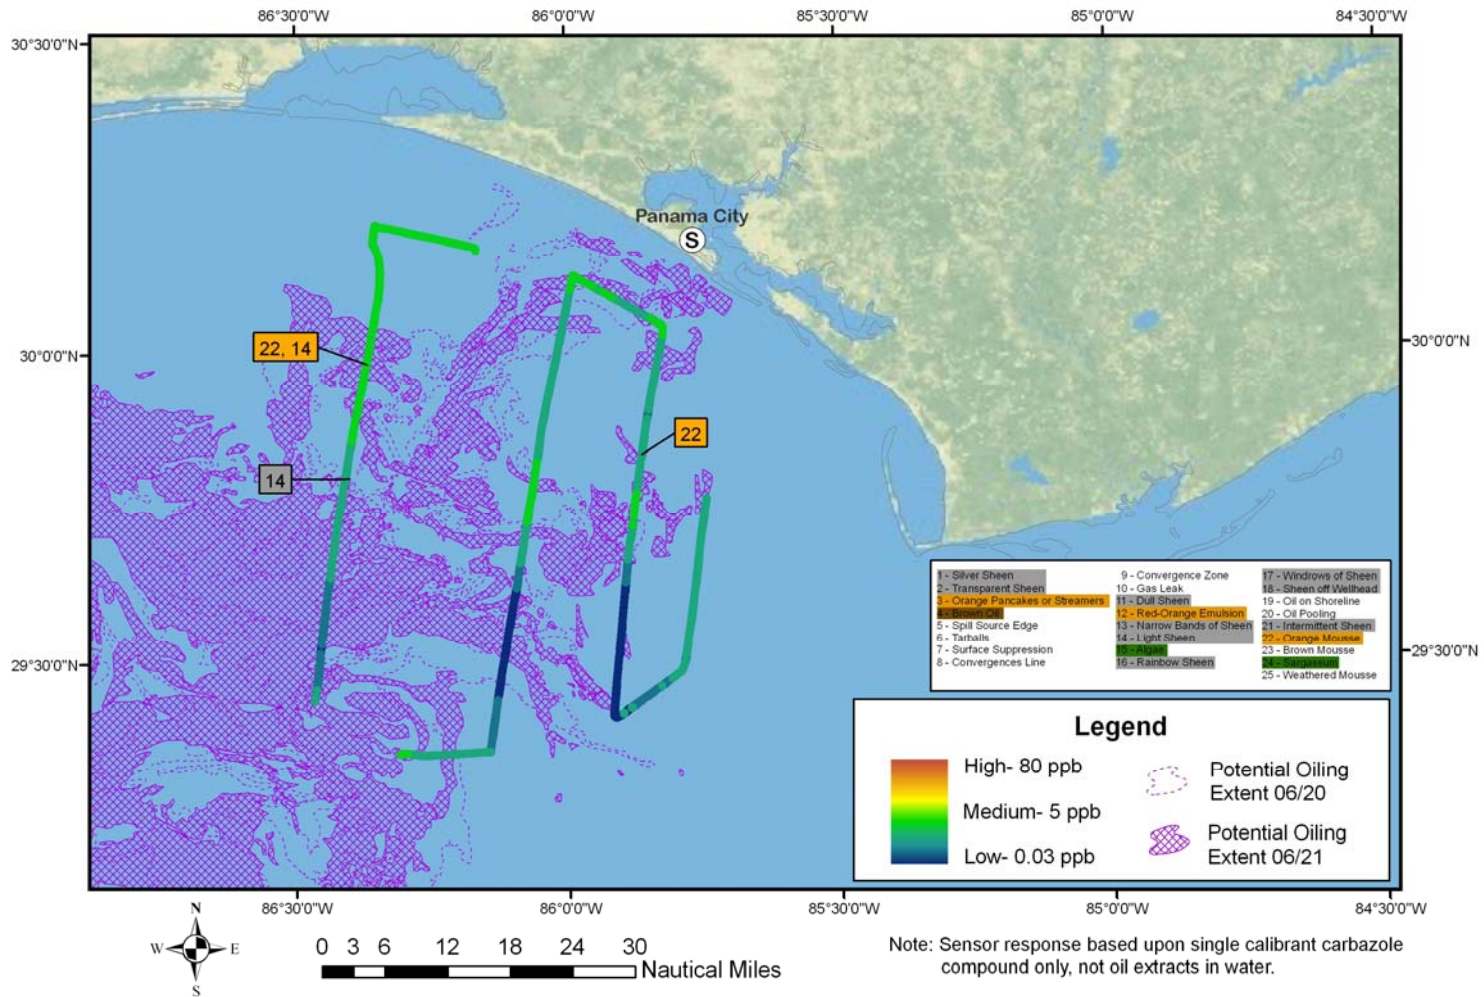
86°30'0"W 86°0'0"W 85°30'0"W 85°0'0"W 84°30'0"W

30°30'0"N

Panama City

S

22, 14

30°0'0"N

30°0'0"N

22

14

29°30'0"N

29°30'0"N

1 - Silver Sheen
2 - Transparent Sheen
3 - Orange Pancakes or Streamers
4 - Brown Oil
5 - Spill Source Edge
6 - Tarballs
7 - Surface Suppression
8 - Convergences Line
9 - Convergence Zone
10 - Gas Leak
11 - Dull Sheen
12 - Red-Orange Emulsion
13 - Narrow Bands of Sheen
14 - Light Sheen
15 - Algae
16 - Rainbow Sheen
17 - Windrows of Sheen
18 - Sheen off Wellhead
19 - Oil on Shoreline
20 - Oil Pooling
21 - Intermittent Sheen
22 - Orange Mousse
23 - Brown Mousse
24 - Sargassum
25 - Weathered Mousse

Legend

High- 80 ppb

Medium- 5 ppb

Low- 0.03 ppb

Potential Oiling Extent 06/20

Potential Oiling Extent 06/21

86°30'0"W 86°0'0"W 85°30'0"W 85°0'0"W 84°30'0"W

N
W E
S

0 3 6 12 18 24 30
Nautical Miles

Note: Sensor response based upon single calibrant carbazole compound only, not oil extracts in water.